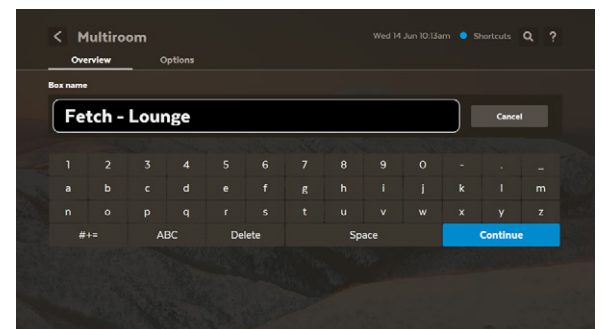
< Multiroom

Wed 14 Jun 10:13am Shortcuts

Overview Options

Box name

Fetch - Lounge

Cancel

1 2 3 4 5 6 7 8 9 0 - . _

a b c d e f g h i j k l m

n o p q r s t u v w x y z

#+= ABC Delete Space Continue